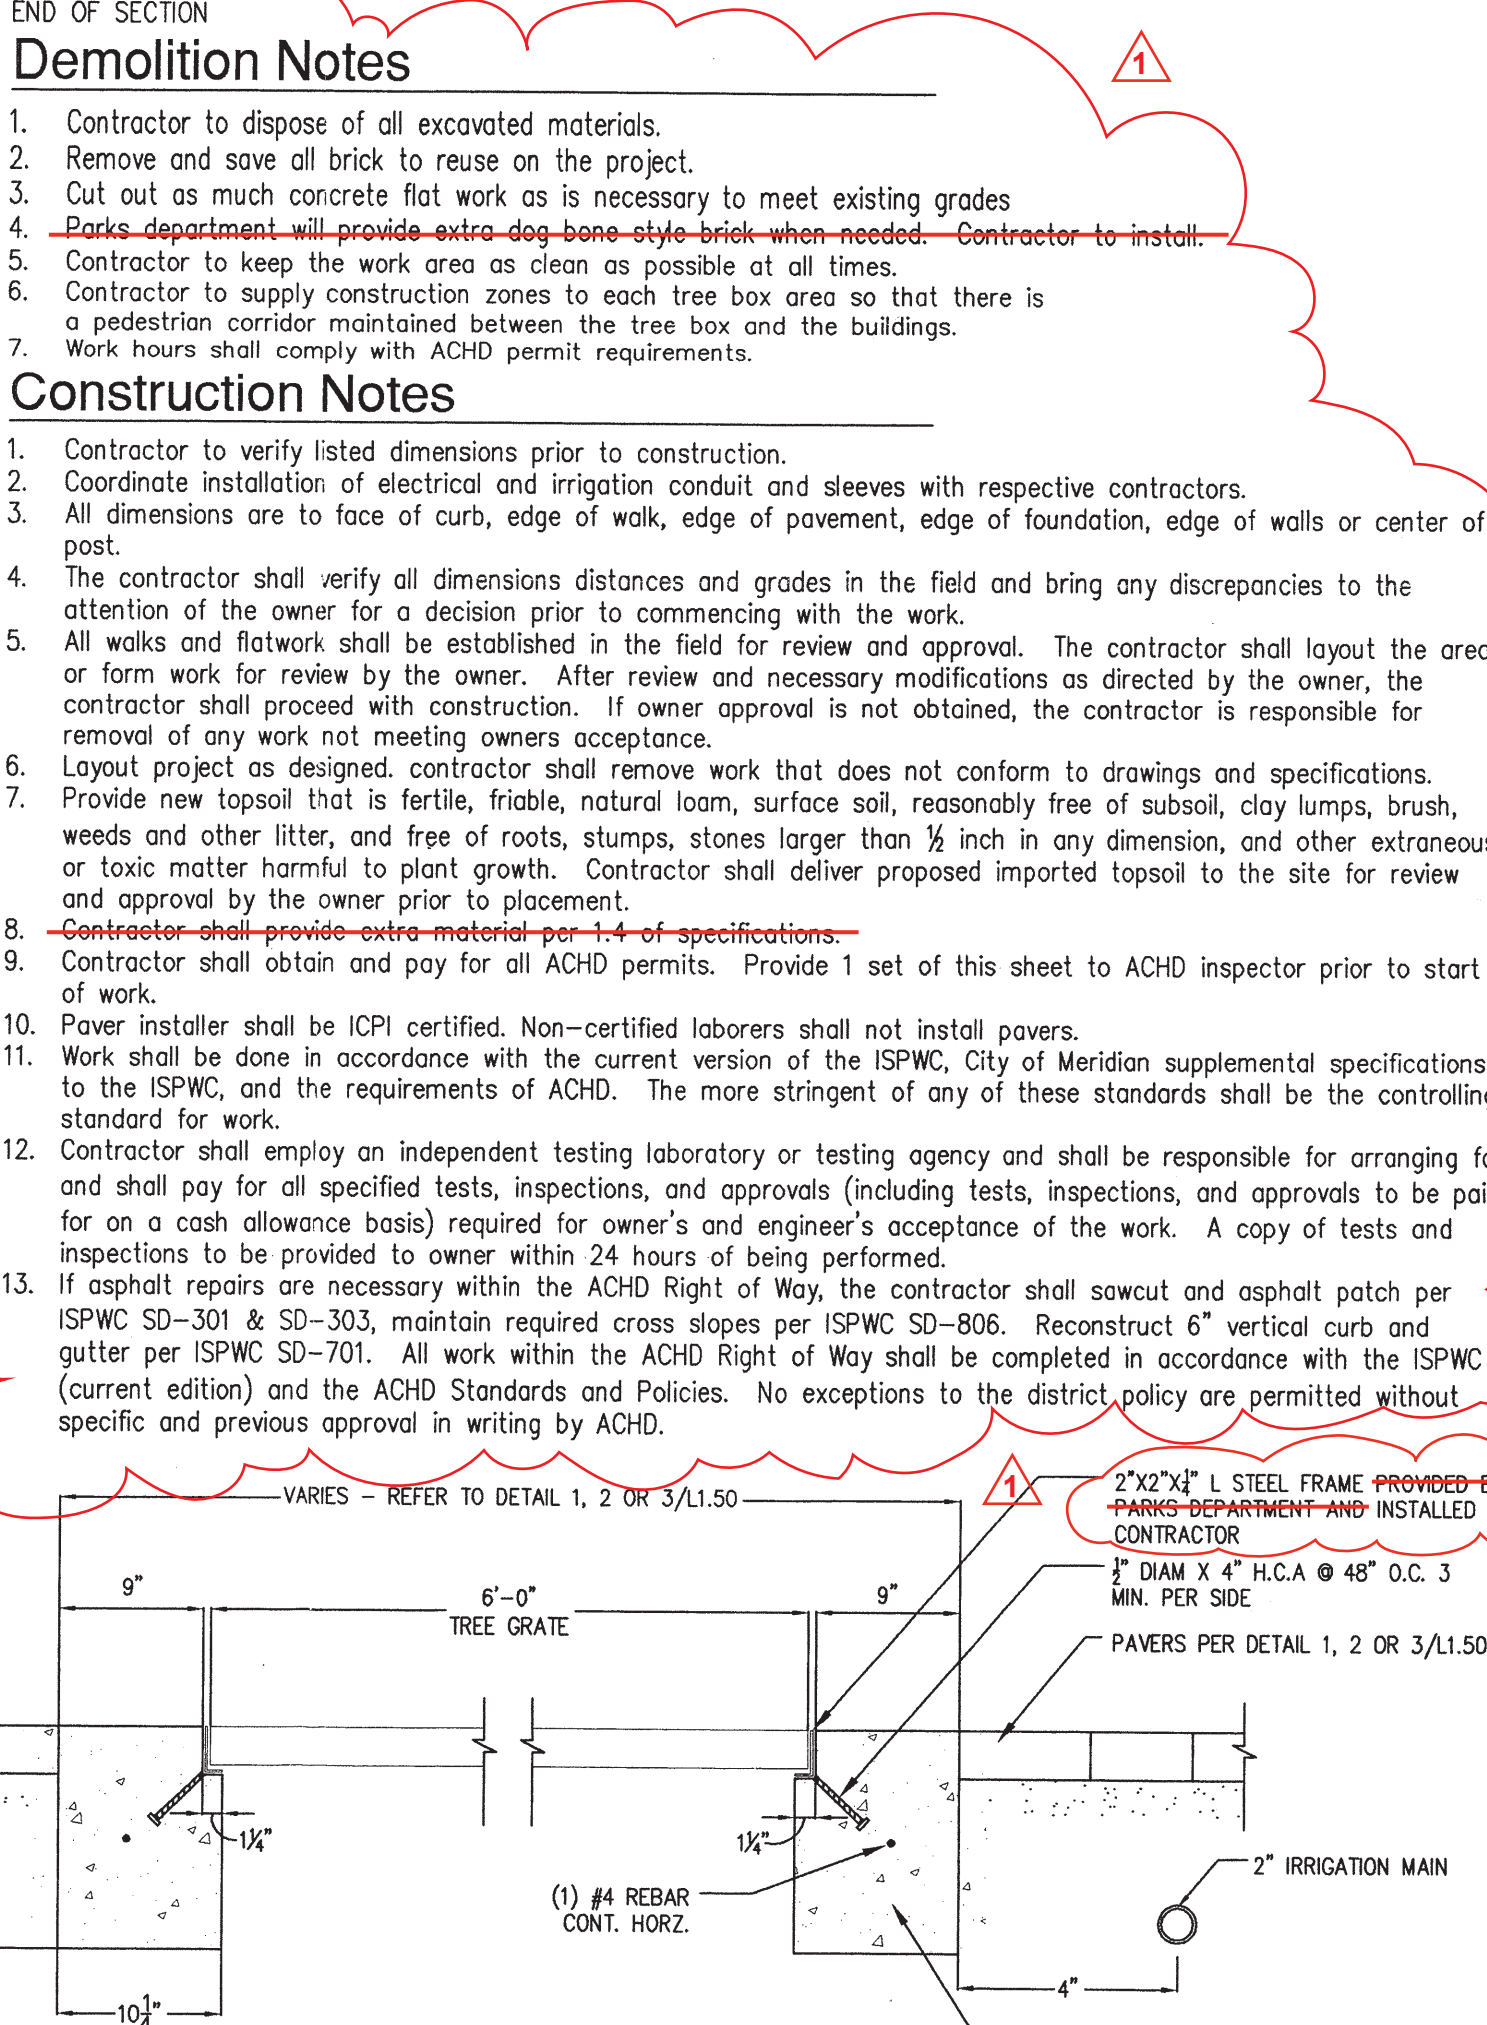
END OF SECTION

Demolition Notes

1

1. Contractor to dispose of all excavated materials.
2. Remove and save all brick to reuse on the project.
3. Cut out as much concrete flat work as is necessary to meet existing grades
4. Parks department will provide extra dog bone style brick when needed. Contractor to install.
5. Contractor to keep the work area as clean as possible at all times.
6. Contractor to supply construction zones to each tree box area so that there is a pedestrian corridor maintained between the tree box and the buildings.
7. Work hours shall comply with ACHD permit requirements.

Construction Notes

1. Contractor to verify listed dimensions prior to construction.
2. Coordinate installation of electrical and irrigation conduit and sleeves with respective contractors.
3. All dimensions are to face of curb, edge of walk, edge of pavement, edge of foundation, edge of walls or center of post.
4. The contractor shall verify all dimensions distances and grades in the field and bring any discrepancies to the attention of the owner for a decision prior to commencing with the work.
5. All walks and flatwork shall be established in the field for review and approval. The contractor shall layout the area or form work for review by the owner. After review and necessary modifications as directed by the owner, the contractor shall proceed with construction. If owner approval is not obtained, the contractor is responsible for removal of any work not meeting owners acceptance.
6. Layout project as designed. contractor shall remove work that does not conform to drawings and specifications.
7. Provide new topsoil that is fertile, friable, natural loam, surface soil, reasonably free of subsoil, clay lumps, brush, weeds and other litter, and free of roots, stumps, stones larger than ½ inch in any dimension, and other extraneous or toxic matter harmful to plant growth. Contractor shall deliver proposed imported topsoil to the site for review and approval by the owner prior to placement.
8. Contractor shall provide extra material per 1.4 of specifications.
9. Contractor shall obtain and pay for all ACHD permits. Provide 1 set of this sheet to ACHD inspector prior to start of work.
10. Paver installer shall be ICPI certified. Non-certified laborers shall not install pavers.
11. Work shall be done in accordance with the current version of the ISPWC, City of Meridian supplemental specifications to the ISPWC, and the requirements of ACHD. The more stringent of any of these standards shall be the controlling standard for work.
12. Contractor shall employ an independent testing laboratory or testing agency and shall be responsible for arranging for and shall pay for all specified tests, inspections, and approvals (including tests, inspections, and approvals to be paid for on a cash allowance basis) required for owner's and engineer's acceptance of the work. A copy of tests and inspections to be provided to owner within 24 hours of being performed.
13. If asphalt repairs are necessary within the ACHD Right of Way, the contractor shall sawcut and asphalt patch per ISPWC SD-301 & SD-303, maintain required cross slopes per ISPWC SD-806. Reconstruct 6" vertical curb and gutter per ISPWC SD-701. All work within the ACHD Right of Way shall be completed in accordance with the ISPWC (current edition) and the ACHD Standards and Policies. No exceptions to the district policy are permitted without specific and previous approval in writing by ACHD.

VARIES - REFER TO DETAIL 1, 2 OR 3/L1.50

1

2"X2"X$\frac{1}{4}$" L STEEL FRAME PROVIDED B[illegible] PARKS DEPARTMENT AND INSTALLED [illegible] CONTRACTOR

$\frac{1}{2}$" DIAM X 4" H.C.A @ 48" O.C. 3 MIN. PER SIDE

PAVERS PER DETAIL 1, 2 OR 3/L1.50

9"

6'-0"
TREE GRATE

9"

1¼"

1¼"

(1) #4 REBAR CONT. HORZ.

2" IRRIGATION MAIN

4"

10$\frac{1}{4}$"